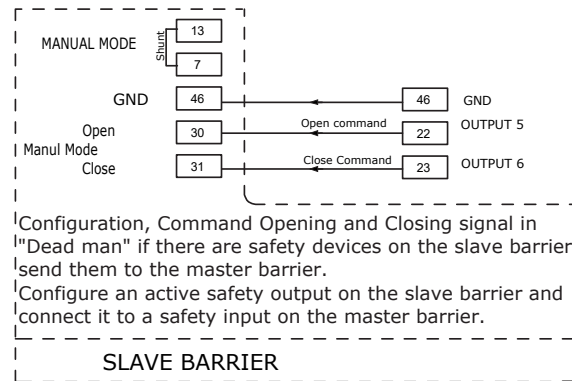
MANUAL MODE
Shunt
13
7
GND
46
46
GND
Open
Manul Mode
30
Open command
22
OUTPUT 5
Close
31
Close Command
23
OUTPUT 6

Configuration, Command Opening and Closing signal in "Dead man" if there are safety devices on the slave barrier send them to the master barrier.
Configure an active safety output on the slave barrier and connect it to a safety input on the master barrier.

SLAVE BARRIER